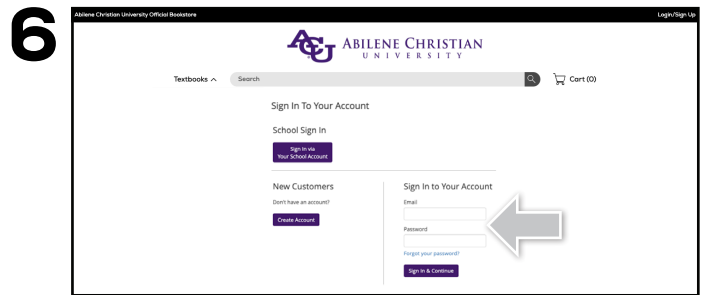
6

Abilene Christian University Official Bookstore

Login/Sign Up

ACU ABILENE CHRISTIAN UNIVERSITY

Textbooks ^

Search

Cart (0)

Sign In To Your Account

School Sign In

Sign In via Your School Account

New Customers

Don't have an account?

Create Account

Sign In to Your Account

Email

Password

Forgot your password?

Sign In & Continue